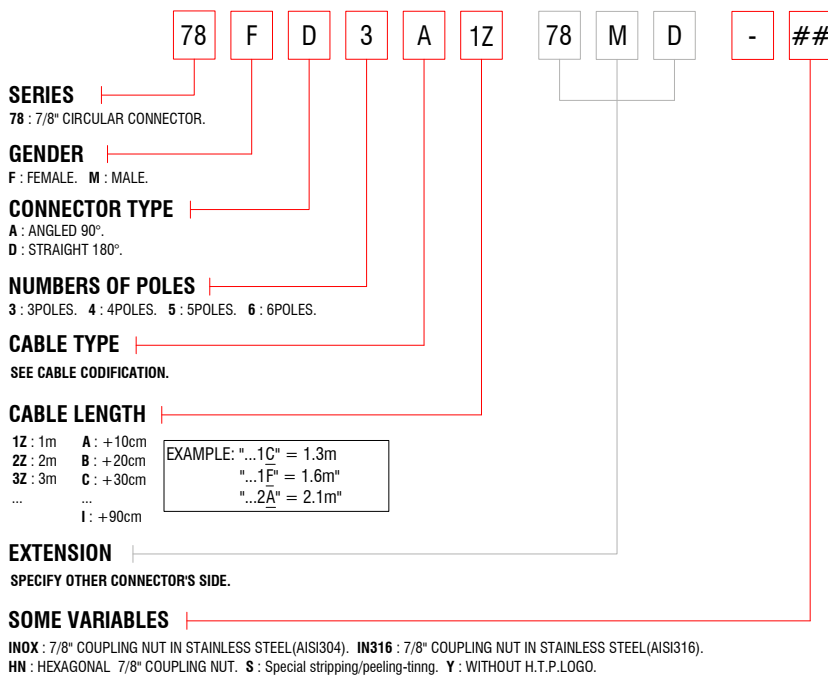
78 F D 3 A 1Z 78 M D - ##

SERIES
78 : 7/8" CIRCULAR CONNECTOR.

GENDER
F : FEMALE. M : MALE.

CONNECTOR TYPE
A : ANGLED 90°.
D : STRAIGHT 180°.

NUMBERS OF POLES
3 : 3POLES. 4 : 4POLES. 5 : 5POLES. 6 : 6POLES.

CABLE TYPE
SEE CABLE CODIFICATION.

CABLE LENGTH
1Z : 1m
2Z : 2m
3Z : 3m
...

A : +10cm
B : +20cm
C : +30cm
...
I : +90cm

EXAMPLE: "...1C" = 1.3m
"...1F" = 1.6m"
"...2A" = 2.1m"

EXTENSION
SPECIFY OTHER CONNECTOR'S SIDE.

SOME VARIABLES
INOX : 7/8" COUPLING NUT IN STAINLESS STEEL(AISI304). IN316 : 7/8" COUPLING NUT IN STAINLESS STEEL(AISI316).
HN : HEXAGONAL 7/8" COUPLING NUT. S : Special stripping/peeling-tinng. Y : WITHOUT H.T.P.LOGO.